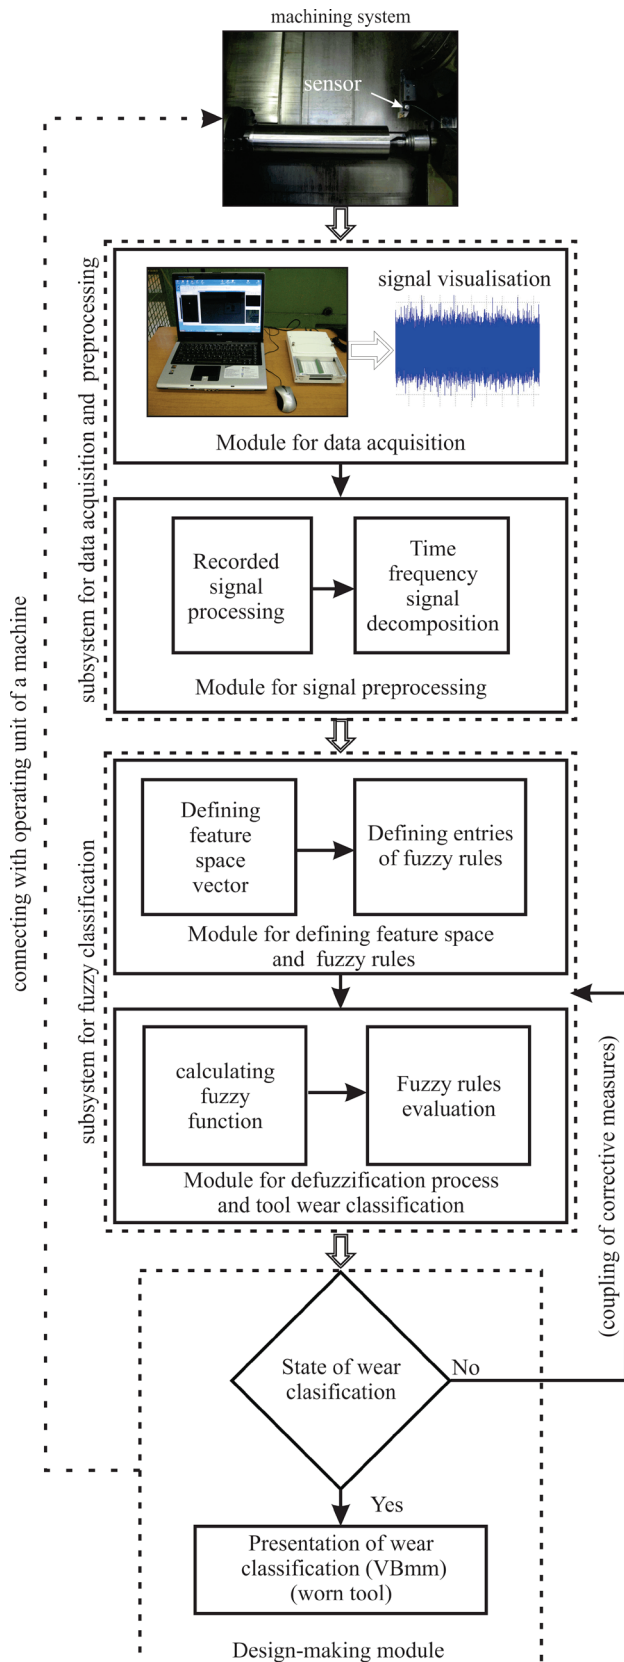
machining system

sensor

connecting with operating unit of a machine

subsystem for data acquisition and preprocessing

signal visualisation

Module for data acquisition

Recorded signal processing

Time frequency signal decomposition

Module for signal preprocessing

subsystem for fuzzy classification

Defining feature space vector

Defining entries of fuzzy rules

Module for defining feature space and fuzzy rules

calculating fuzzy function

Fuzzy rules evaluation

Module for defuzzification process and tool wear classification

(coupling of corrective measures)

State of wear clasification

No

Yes

Presentation of wear classification (VBmm) (worn tool)

Design-making module